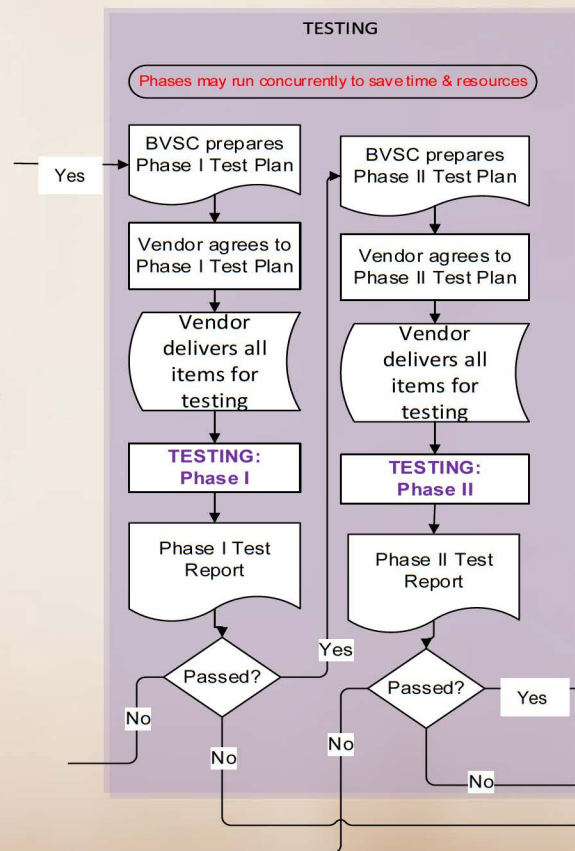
TESTING

Phases may run concurrently to save time & resources

Yes

BVSC prepares Phase I Test Plan

Vendor agrees to Phase I Test Plan

Vendor delivers all items for testing

TESTING: Phase I

Phase I Test Report

Passed?

No

No

Yes

BVSC prepares Phase II Test Plan

Vendor agrees to Phase II Test Plan

Vendor delivers all items for testing

TESTING: Phase II

Phase II Test Report

Passed?

Yes

No

No